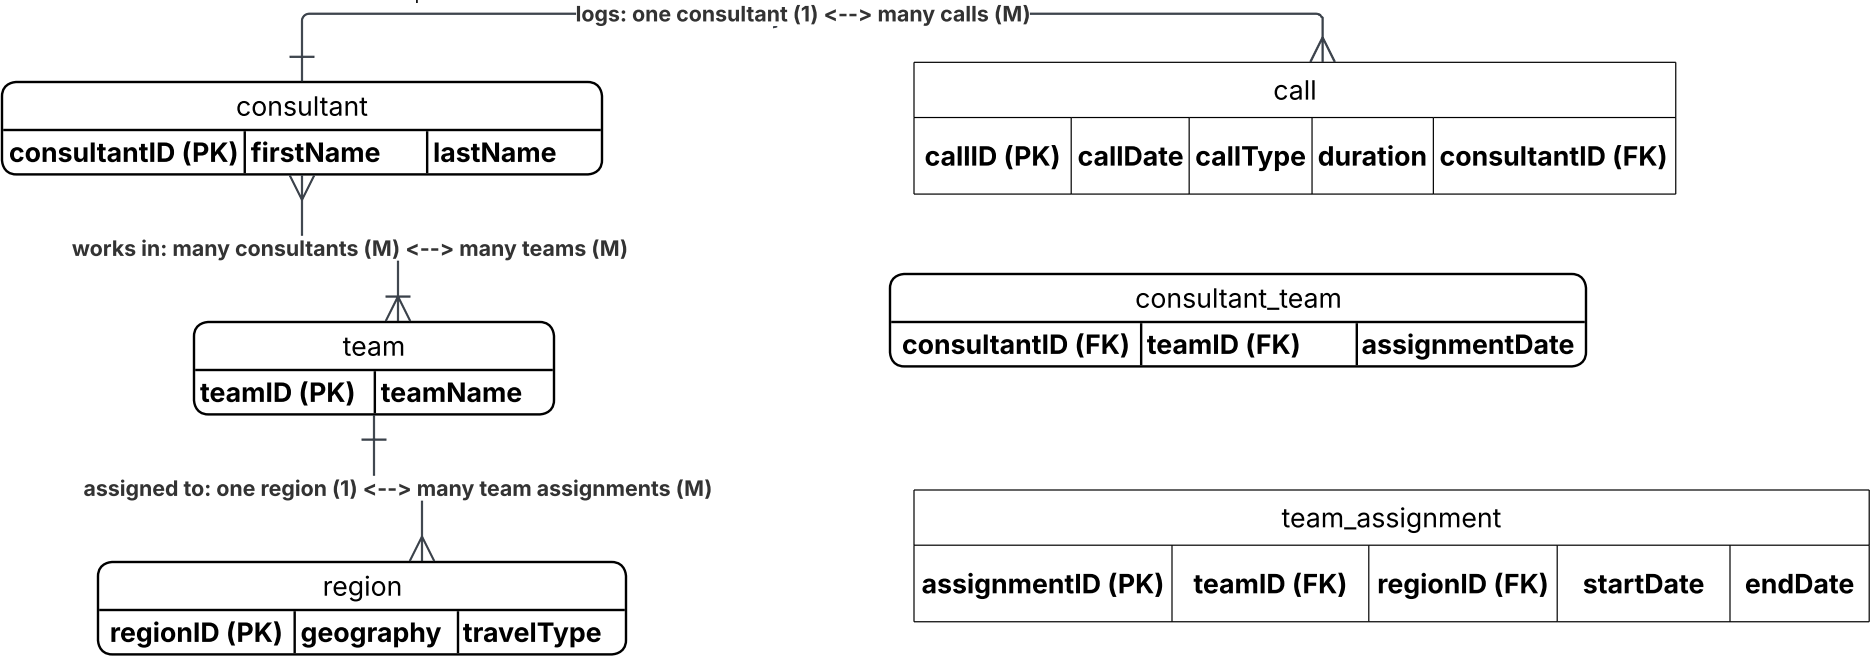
logs: one consultant (1) <--> many calls (M)

consultant

| consultantID (PK) | firstName | lastName |
|---|---|---|

call

| callID (PK) | callDate | callType | duration | consultantID (FK) |
|---|---|---|---|---|

works in: many consultants (M) <--> many teams (M)

consultant_team

| consultantID (FK) | teamID (FK) | assignmentDate |
|---|---|---|

team

| teamID (PK) | teamName |
|---|---|

assigned to: one region (1) <--> many team assignments (M)

team_assignment

| assignmentID (PK) | teamID (FK) | regionID (FK) | startDate | endDate |
|---|---|---|---|---|

region

| regionID (PK) | geography | travelType |
|---|---|---|